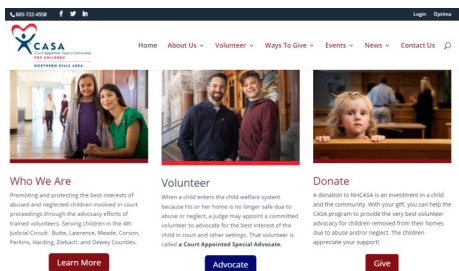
605-722-4558

Login Optima

CASA Court Appointed Special Advocates FOR CHILDREN NORTHERN HILLS AREA

Home About Us Volunteer Ways To Give Events News Contact Us

Who We Are

Promoting and protecting the best interests of abused and neglected children involved in court proceedings through the advocacy efforts of trained volunteers. Serving children in the 4th Judicial Circuit: Butte, Lawrence, Meade, Corson, Perkins, Harding, Ziebach, and Dewey Counties.

Learn More

Volunteer

When a child enters the child welfare system because his or her home is no longer safe due to abuse or neglect, a judge may appoint a committed volunteer to advocate for the best interest of the child in court and other settings. That volunteer is called a Court Appointed Special Advocate.

Advocate

Donate

A donation to NHCASA is an investment in a child and the community. With your gift, you can help the CASA program to provide the very best volunteer advocacy for children removed from their homes due to abuse and/or neglect. The children appreciate your support!

Give